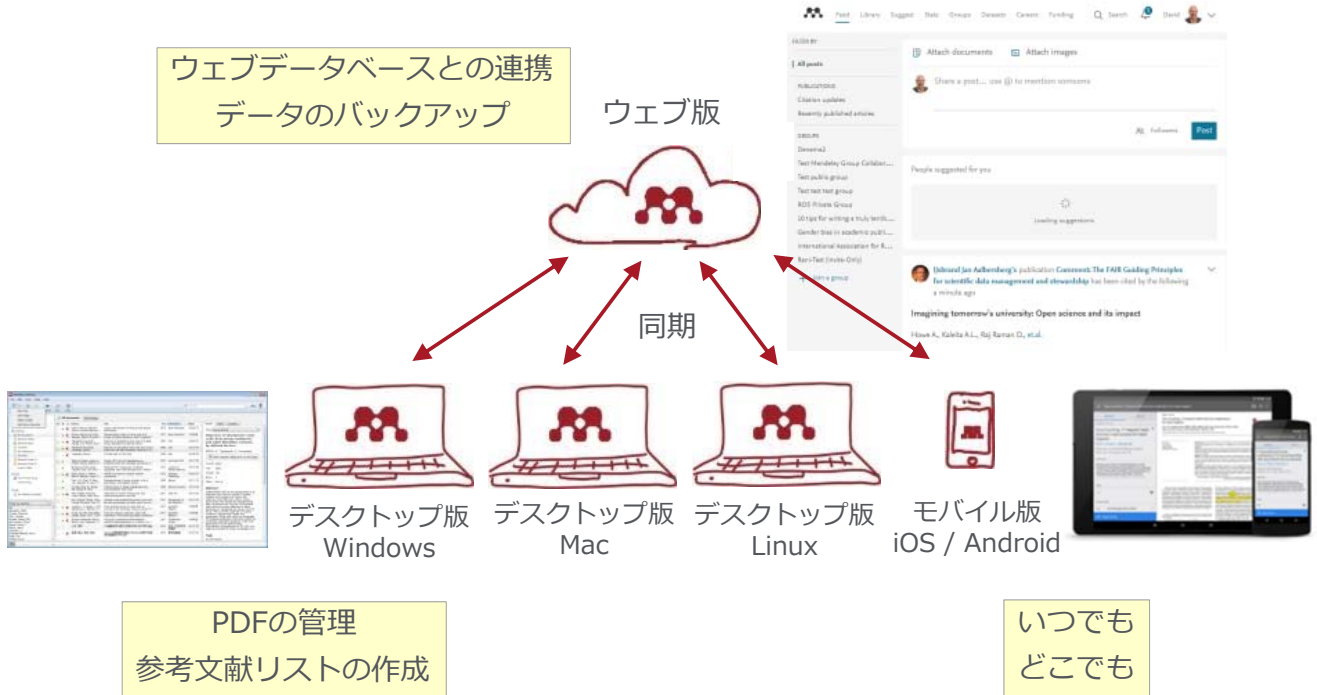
ウェブデータベースとの連携
データのバックアップ

ウェブ版

Feed Library Suggest Stats Groups Datasets Careers Funding Search David

FILTER BY

All posts

PUBLICATIONS
Citation updates
Recently published articles

GROUPS
Demeter2
Test Mendeley Group Collabor...
Test public group
Test test test group
RDS Private Group
10 tips for writing a truly terrib...
Gender bias in academic publi...
International Association for R...
Kerr-Test (Invite-Only)
Join a group

Attach documents Attach images

Share a post... use @ to mention someone

Followers Post

People suggested for you

Loading suggestions

Edmund Jan Aalbersberg's publication Comment: The FAIR Guiding Principles for scientific data management and stewardship has been cited by the following
a minute ago

Imagining tomorrow's university: Open science and its impact

Hove A., Kaleita A.L., Raj Raman D., et al.

同期

デスクトップ版
Windows

デスクトップ版
Mac

デスクトップ版
Linux

モバイル版
iOS / Android

PDFの管理
参考文献リストの作成

いつでも
どこでも